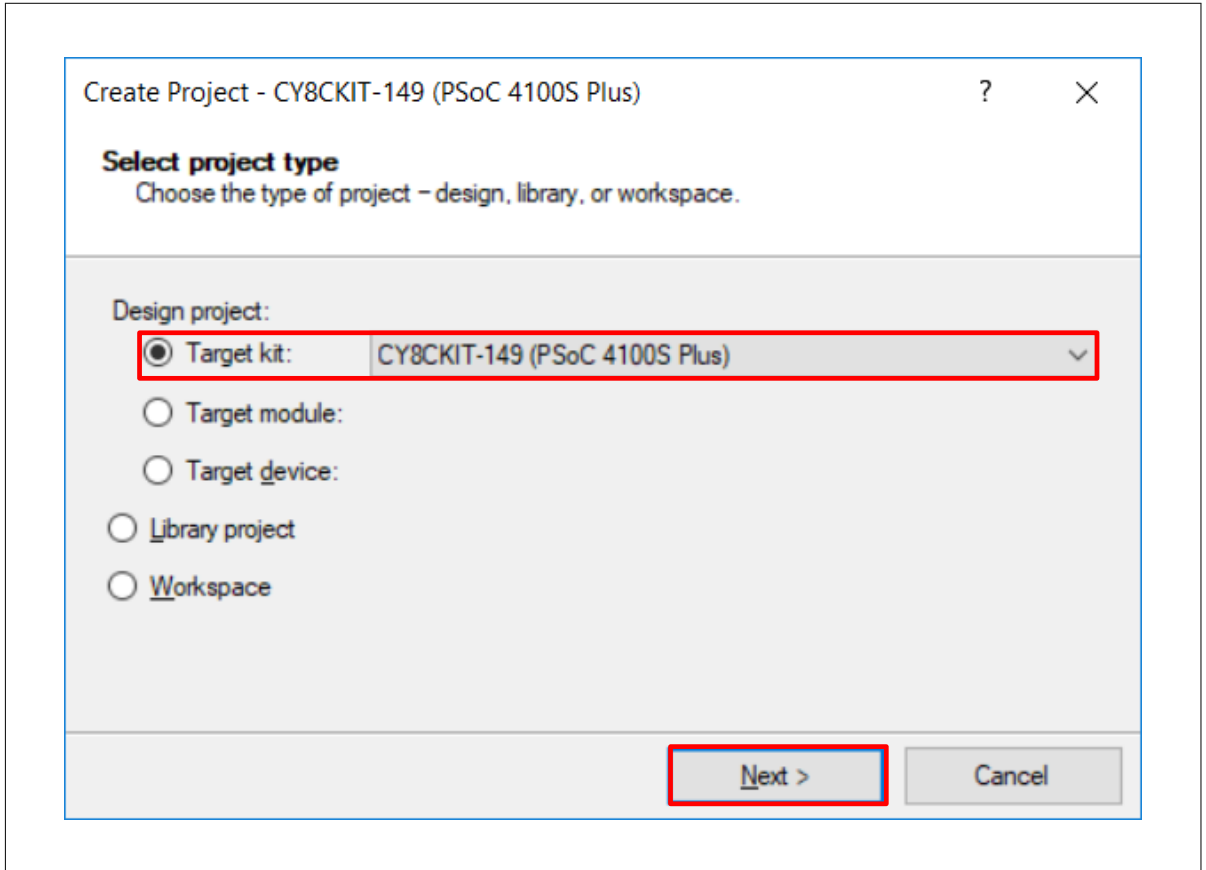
Create Project - CY8CKIT-149 (PSoC 4100S Plus)
?
X

Select project type
Choose the type of project – design, library, or workspace.

Design project:
Target kit: CY8CKIT-149 (PSoC 4100S Plus)
Target module:
Target device:
Library project
Workspace

Next >
Cancel